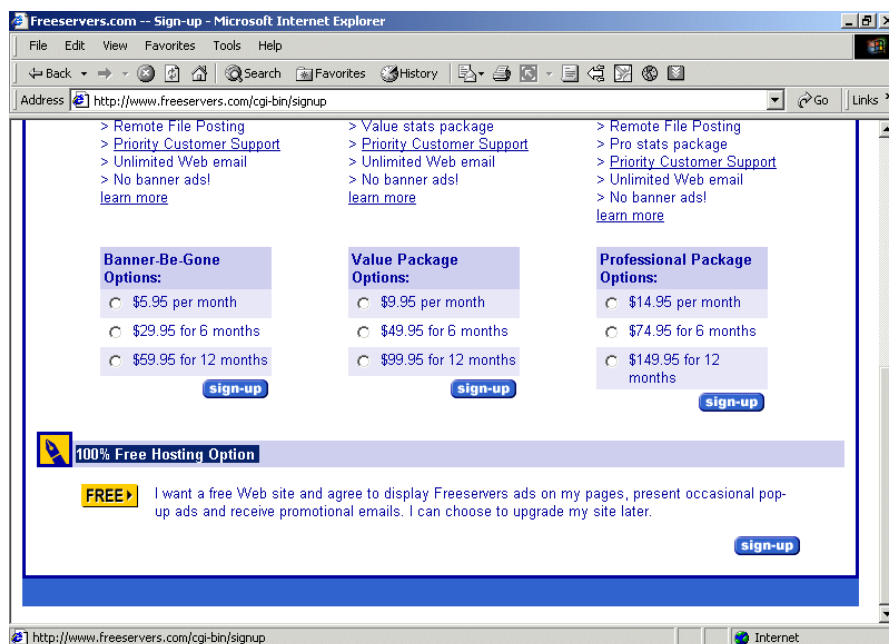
Freeservers.com -- Sign-up - Microsoft Internet Explorer

File Edit View Favorites Tools Help

Back Search Favorites History

Address http://www.freeservers.com/cgi-bin/signup Go Links

> Remote File Posting
> Priority Customer Support
> Unlimited Web email
> No banner ads!
learn more

> Value stats package
> Priority Customer Support
> Unlimited Web email
> No banner ads!
learn more

> Remote File Posting
> Pro stats package
> Priority Customer Support
> Unlimited Web email
> No banner ads!
learn more

Banner-Be-Gone Options:
$5.95 per month
$29.95 for 6 months
$59.95 for 12 months
sign-up

Value Package Options:
$9.95 per month
$49.95 for 6 months
$99.95 for 12 months
sign-up

Professional Package Options:
$14.95 per month
$74.95 for 6 months
$149.95 for 12 months
sign-up

100% Free Hosting Option

FREE

I want a free Web site and agree to display Freeservers ads on my pages, present occasional pop-up ads and receive promotional emails. I can choose to upgrade my site later.

sign-up

http://www.freeservers.com/cgi-bin/signup

Internet